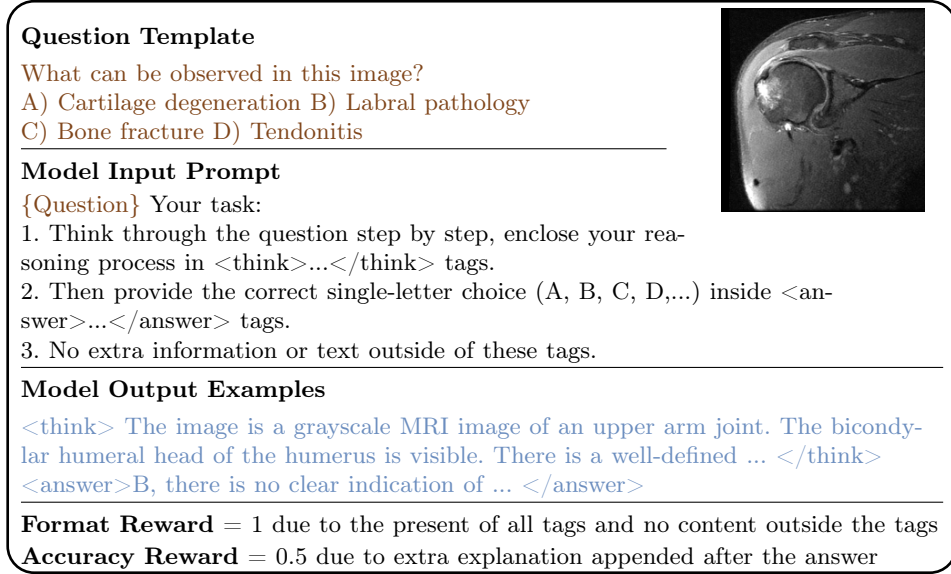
**Question Template**

What can be observed in this image?
A) Cartilage degeneration B) Labral pathology
C) Bone fracture D) Tendonitis

**Model Input Prompt**

{Question} Your task:
1. Think through the question step by step, enclose your reasoning process in <think>...</think> tags.
2. Then provide the correct single-letter choice (A, B, C, D,...) inside <answer>...</answer> tags.
3. No extra information or text outside of these tags.

**Model Output Examples**

<think> The image is a grayscale MRI image of an upper arm joint. The bicondylar humeral head of the humerus is visible. There is a well-defined ... </think> <answer>B, there is no clear indication of ... </answer>

**Format Reward** = 1 due to the present of all tags and no content outside the tags
**Accuracy Reward** = 0.5 due to extra explanation appended after the answer